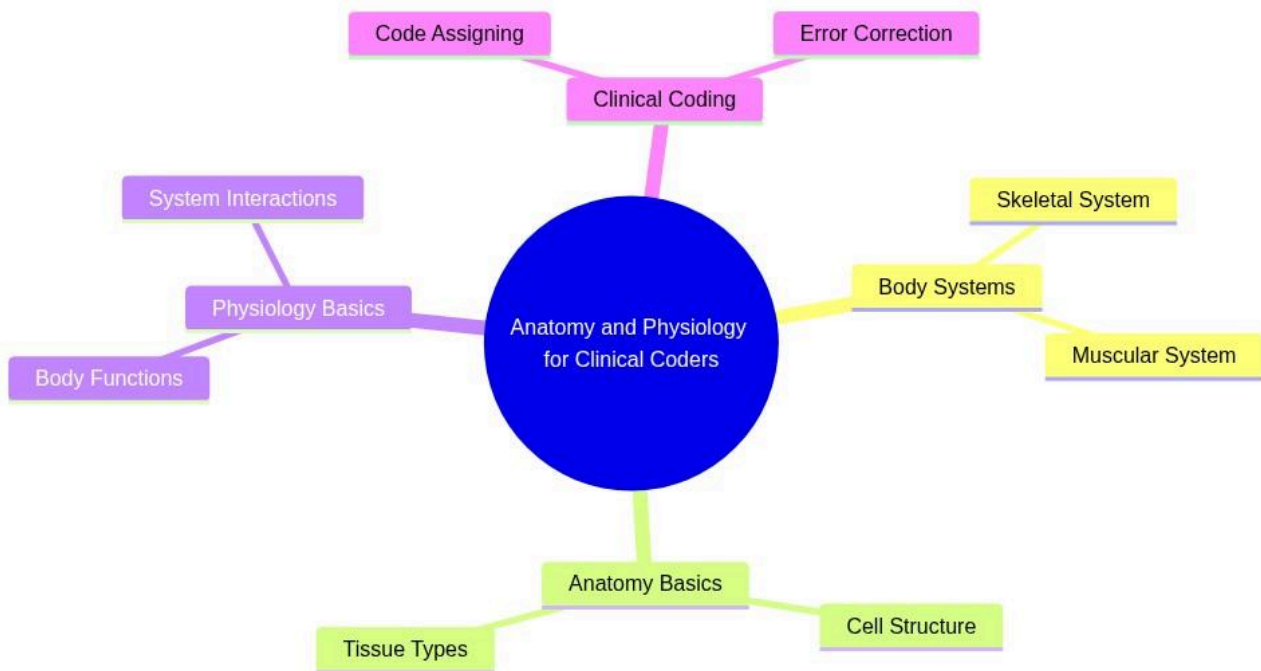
Anatomy and Physiology for Clinical Coders

Clinical Coding

Code Assigning

Error Correction

Body Systems

Skeletal System

Muscular System

Anatomy Basics

Cell Structure

Tissue Types

Physiology Basics

System Interactions

Body Functions